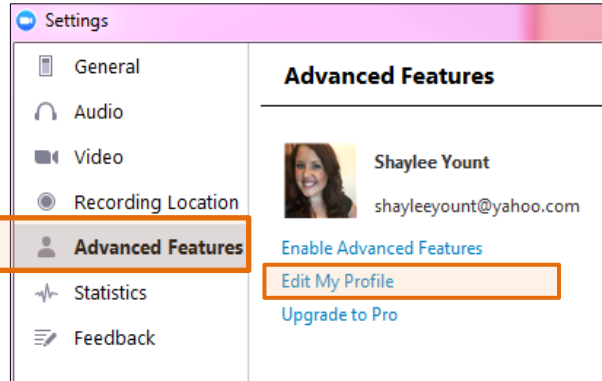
Settings

General
Audio
Video
Recording Location
Advanced Features
Statistics
Feedback

Advanced Features

Shaylee Yount
shayleeyount@yahoo.com

Enable Advanced Features
Edit My Profile
Upgrade to Pro